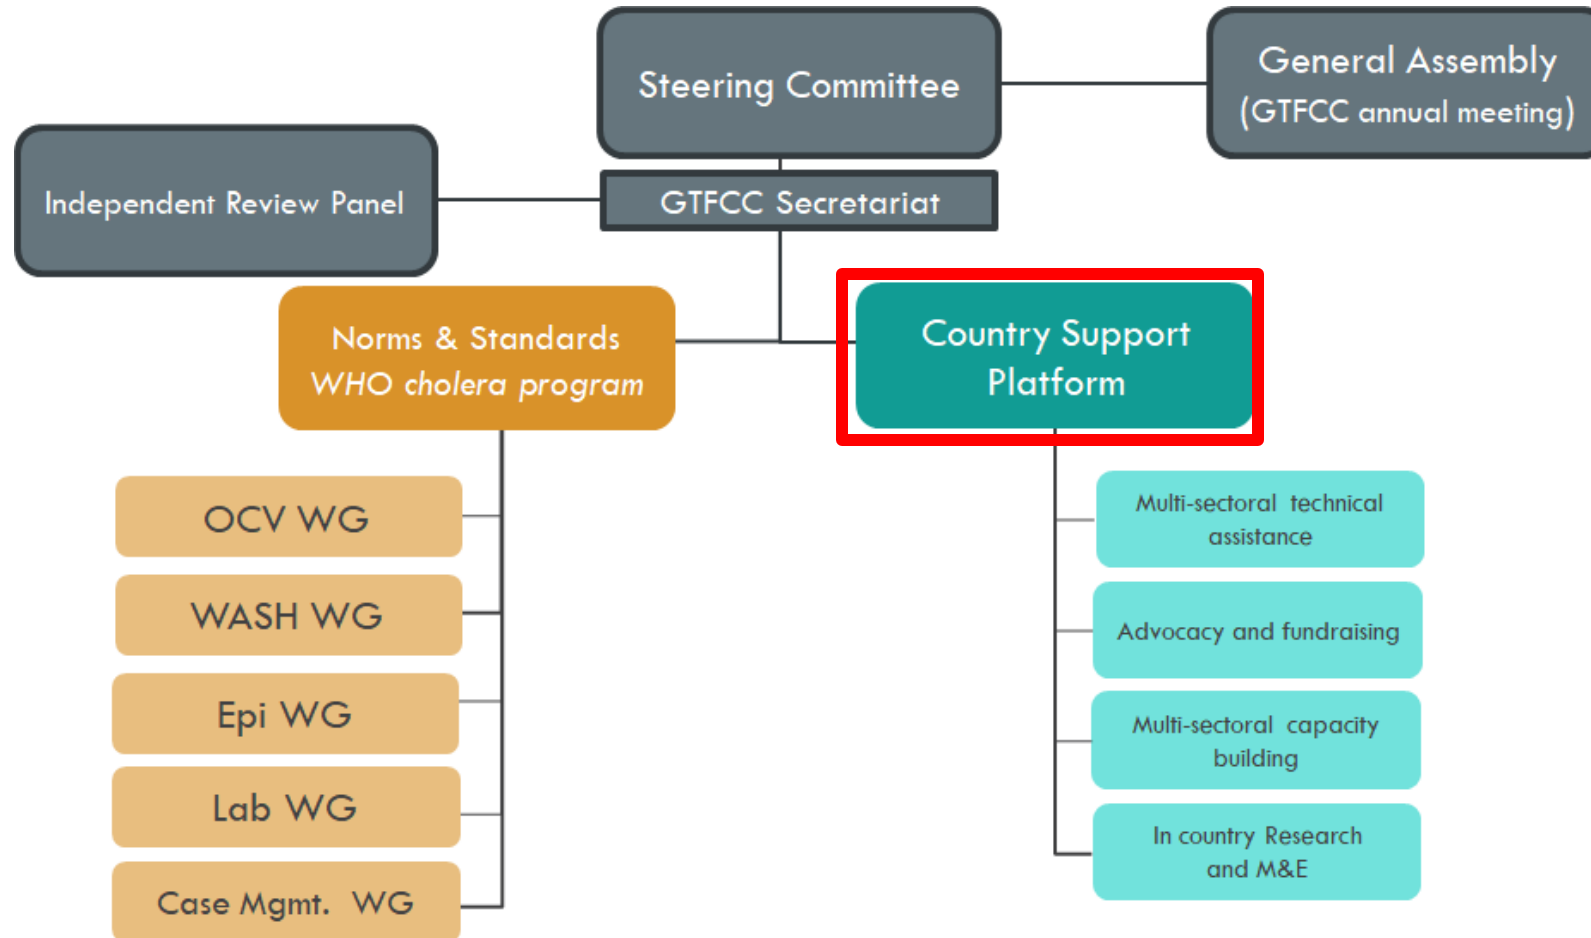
Steering Committee

General Assembly
(GTFCC annual meeting)

Independent Review Panel

GTFCC Secretariat

Norms & Standards
WHO cholera program

Country Support Platform

OCV WG

WASH WG

Epi WG

Lab WG

Case Mgmt. WG

Multi-sectoral technical assistance

Advocacy and fundraising

Multi-sectoral capacity building

In country Research and M&E